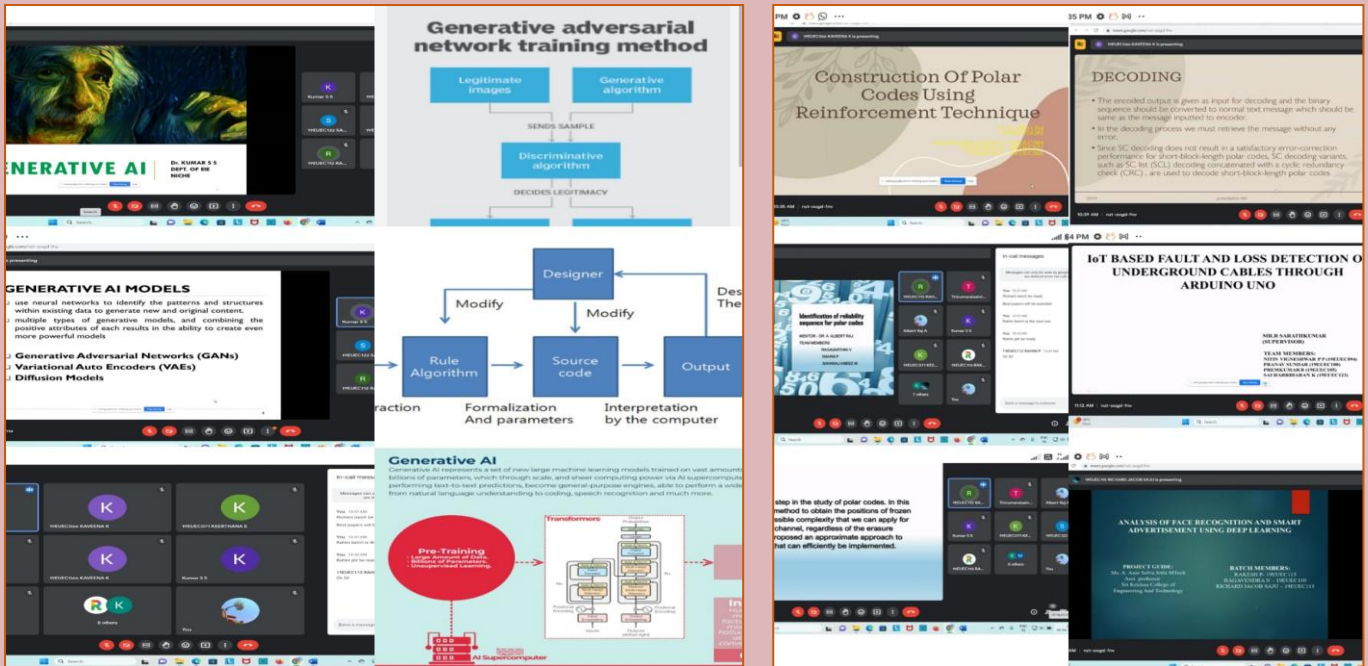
Generative adversarial network training method

Legitimate images

Generative algorithm

SENDS SAMPLE

Discriminative algorithm

DECIDES LEGITIMACY

ENERATIVE AI

Dr. KUMAR S S
DEPT. OF EIE
NICHE

Kumar S S

GENERATIVE AI MODELS

use neural networks to identify the patterns and structures within existing data to generate new and original content.
multiple types of generative models, and combining the positive attributes of each results in the ability to create even more powerful models

Generative Adversarial Networks (GANs)
Variational Auto Encoders (VAEs)
Diffusion Models

Designer

Modify

Modify

Rule Algorithm

Source code

Output

Des
The

raction

Formalization
And parameters

Interpretation
by the computer

Generative AI

Generative AI represents a set of new large machine learning models trained on vast amount billions of parameters, which through scale, and sheer computing power via AI supercompute performing text-to-text predictions, become general-purpose engines, able to perform a wide from natural language understanding to coding, speech recognition and much more.

Pre-Training
- Large Amount of Data.
- Billions of Parameters.
- Unsupervised Learning.

Transformers

AI Supercomputer

In-call messages

Kumar S S

6 others

You

Construction Of Polar Codes Using Reinforcement Technique

DECODING

The encoded output is given as input for decoding and the binary sequence should be converted to normal text message which should be same as the message inputted to encoder.
In the decoding process we must retrieve the message without any error.
Since SC decoding does not result in a satisfactory error-correction performance for short-block-length polar codes, SC decoding variants, such as SC list (SCL) decoding concatenated with a cyclic redundancy check (CRC) , are used to decode short-block-length polar codes

Identification of reliability sequence for polar codes

IoT BASED FAULT AND LOSS DETECTION O UNDERGROUND CABLES THROUGH ARDUINO UNO

MR.R SARATHKUMAR
(SUPERVISOR)

TEAM MEMBERS:

In-call messages

7 others

step in the study of polar codes. In this method to obtain the positions of frozen ssible complexity that we can apply for channel, regardless of the erasure roposed an approximate approach to hat can efficiently be implemented.

ANALYSIS OF FACE RECOGNITION AND SMART ADVERTISEMENT USING DEEP LEARNING

PROJECT GUIDE:

BATCH MEMBERS: